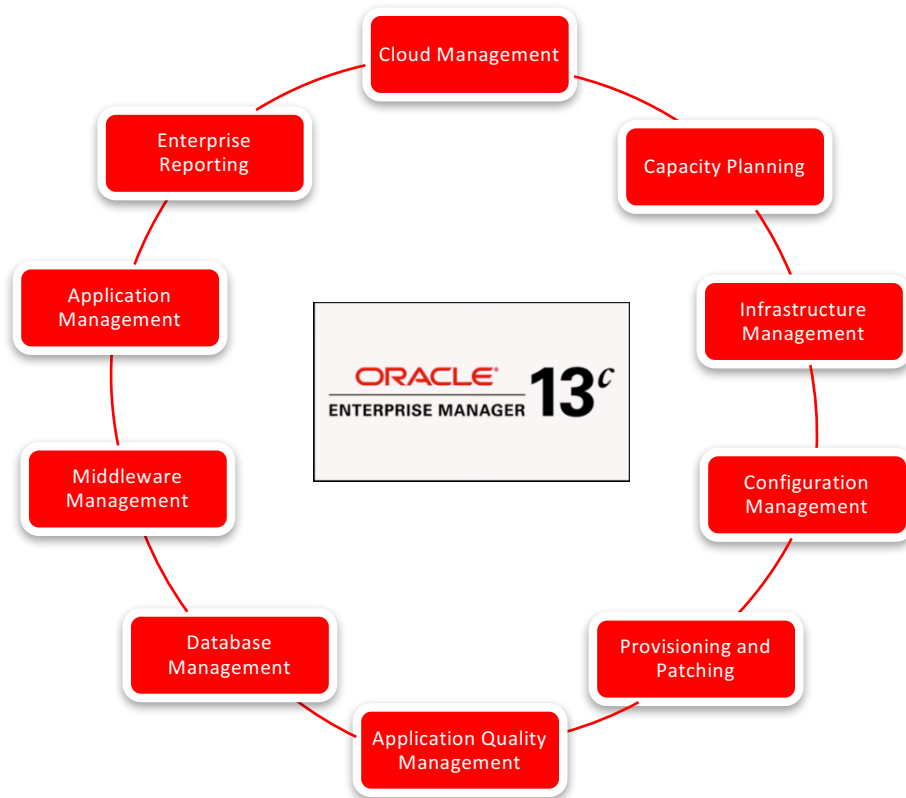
Cloud Management

Capacity Planning

Infrastructure Management

Configuration Management

Provisioning and Patching

Application Quality Management

Database Management

Middleware Management

Application Management

Enterprise Reporting

ORACLE®
ENTERPRISE MANAGER $13^c$